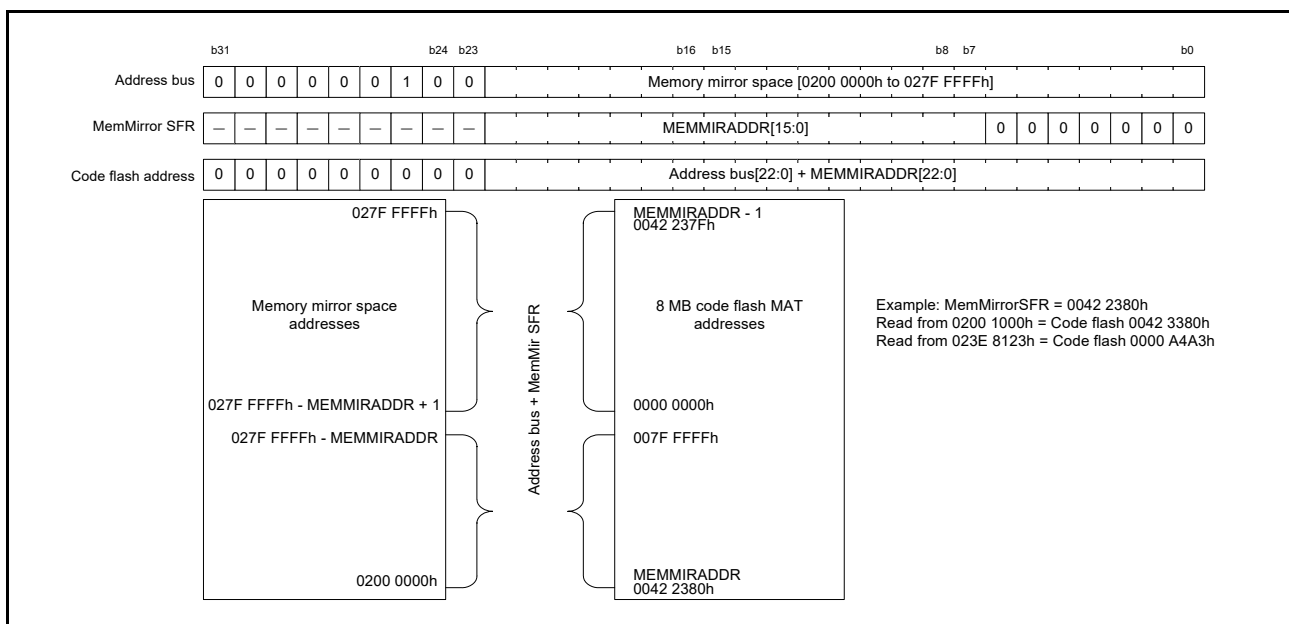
b31 b24 b23 b16 b15 b8 b7 b0

| Address bus | 0 | 0 | 0 | 0 | 0 | 0 | 1 | 0 | 0 | Memory mirror space [0200 0000h to 027F FFFFh] |
|---|---|---|---|---|---|---|---|---|---|---|
| MemMirror SFR | — | — | — | — | — | — | — | — | — | MEMMIRADDR[15:0] 0 0 0 0 0 0 0 |
| Code flash address | 0 | 0 | 0 | 0 | 0 | 0 | 0 | 0 | 0 | Address bus[22:0] + MEMMIRADDR[22:0] |

027F FFFFh

Memory mirror space addresses

027F FFFFh - MEMMIRADDR + 1

027F FFFFh - MEMMIRADDR

0200 0000h

Address bus + MemMir SFR

MEMMIRADDR - 1
0042 237Fh

8 MB code flash MAT addresses

0000 0000h

007F FFFFh

MEMMIRADDR
0042 2380h

Example: MemMirrorSFR = 0042 2380h
Read from 0200 1000h = Code flash 0042 3380h
Read from 023E 8123h = Code flash 0000 A4A3h